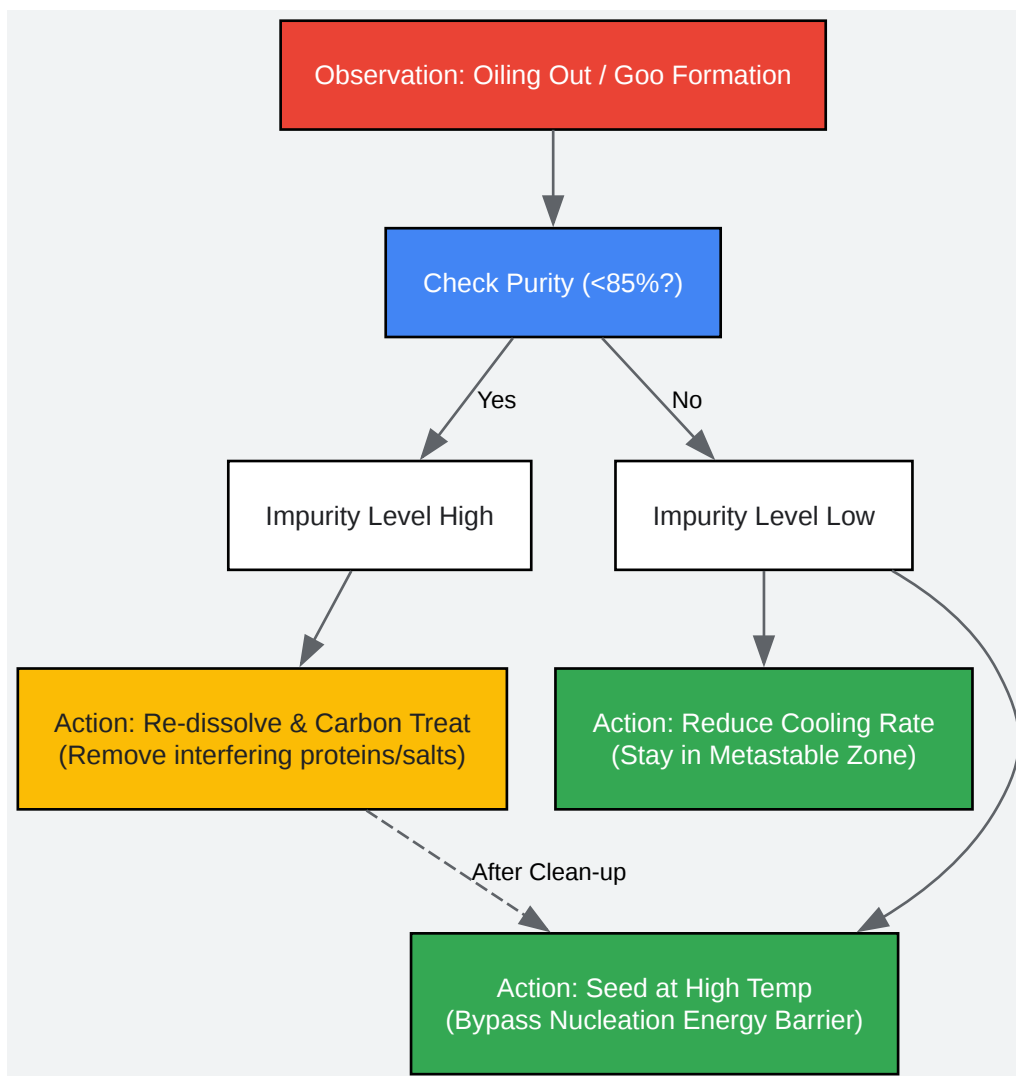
Observation: Oiling Out / Goo Formation

Check Purity (<85%?)

Yes

No

Impurity Level High

Impurity Level Low

Action: Re-dissolve & Carbon Treat (Remove interfering proteins/salts)

Action: Reduce Cooling Rate (Stay in Metastable Zone)

After Clean-up

Action: Seed at High Temp (Bypass Nucleation Energy Barrier)